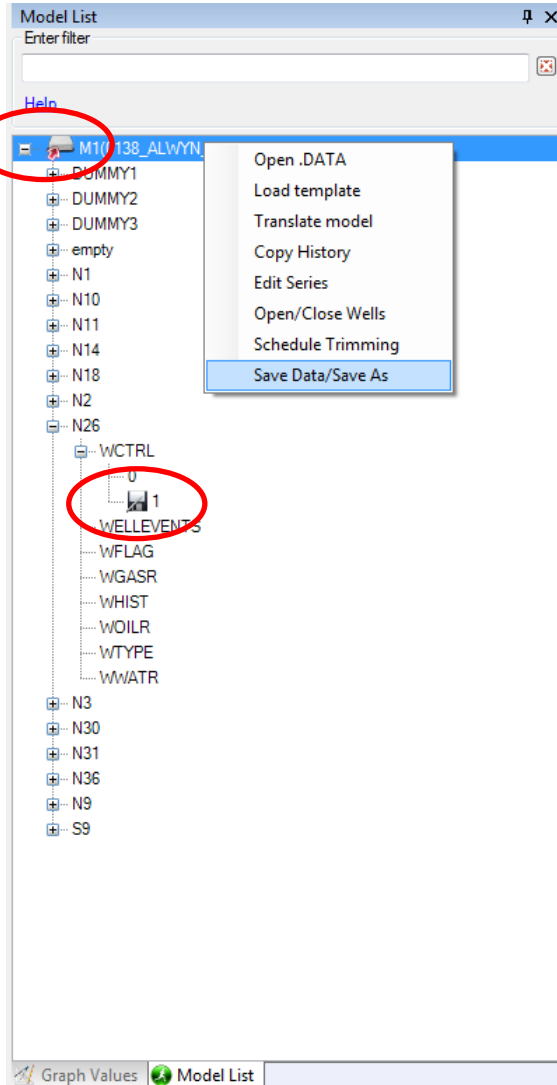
Model List
Enter filter
Help
M1(0138_ALWYN_
DUMMY1
DUMMY2
DUMMY3
empty
N1
N10
N11
N14
N18
N2
N26
WCTRL
0
1
WELLEVENTS
WFLAG
WGASR
WHIST
WOILR
WTYPE
WWATR
N3
N30
N31
N36
N9
S9

Open .DATA
Load template
Translate model
Copy History
Edit Series
Open/Close Wells
Schedule Trimming
Save Data/Save As

Graph Values
Model List